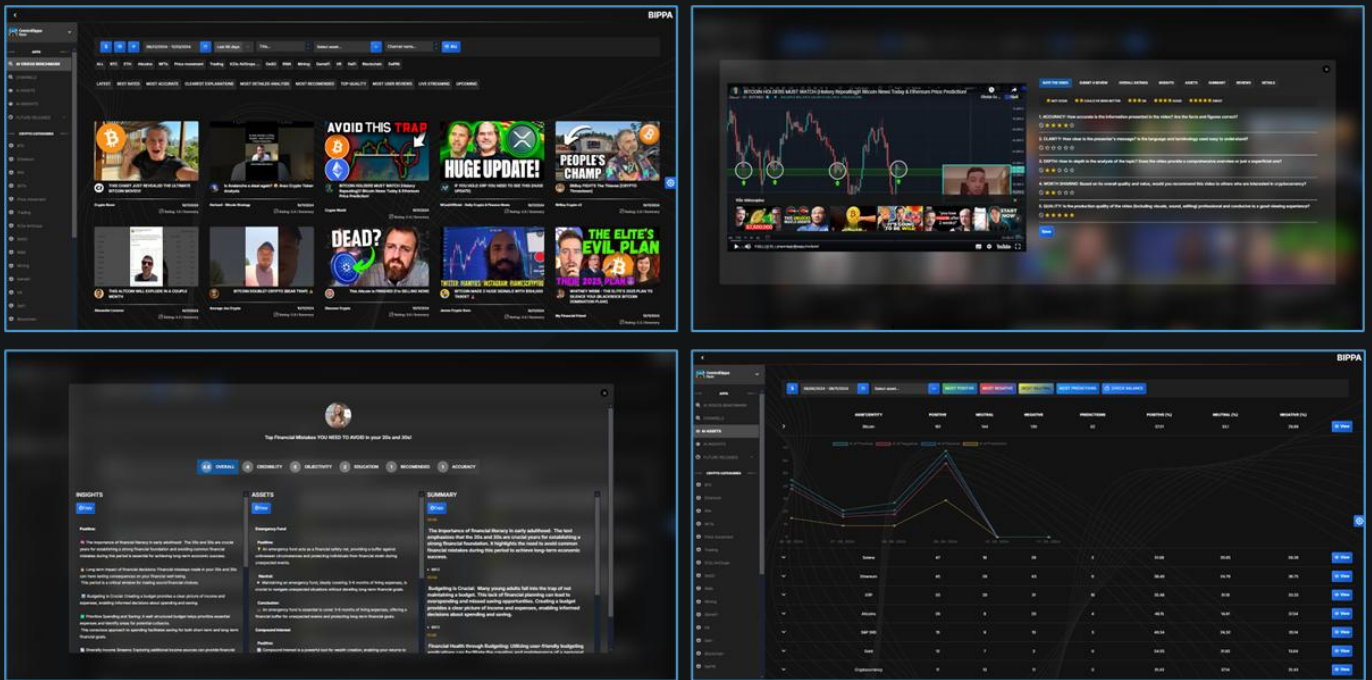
BIPPA

AVOID THIS TRAP

HUGE UPDATE!

PEOPLE'S CHAMP

DEAD?

THE ELITE'S EVIL PLAN

THIS CHART JUST REVEALED THE ULTIMATE BITCOIN MOVE!!!

BITCOIN HOLDERS MUST WATCH (Heavy Repeating!!) Bitcoin News Today & Ethereum Price Prediction!

IF YOU HOLD XRP YOU NEED TO SEE THIS (HUGE UPDATE)

THIS ALTCOIN WILL EXPLODE IN A COUPLE MONTH

BITCOIN DOUBLE!! CRYPTO (BEAR TRAP)

BITCOIN MADE 2 HUGE SIGNALS WITH $100,000 TARGET

BITCOIN HOLDERS MUST WATCH (Heavy Repeating!!) Bitcoin News Today & Ethereum Price Prediction

RATE THE VIDEO

1. ACCURACY: How accurate is the information presented in the video? Are the facts and figures correct?

2. CLARITY: How clear is the presenter's message? Is the language and terminology used easy to understand?

3. DEPTH: How in-depth is the analysis of the topic? Does the video provide a comprehensive overview or just a superficial one?

4. WORTH SHARING: Based on its overall quality and value, would you recommend this video to others who are interested in cryptocurrency?

5. QUALITY: Is the production quality of the video (including visuals, sound, editing) professional and conducive to a good viewing experience?

Save

Top Financial Mistakes YOU NEED TO AVOID in your 20s and 30s!

OVERALL CREDIBILITY OBJECTIVITY EDUCATION RECOMMEND ACCURACY

INSIGHTS

ASSETS

SUMMARY

Emergency Fund

Compound Interest

The importance of financial literacy in early adulthood.

Budgeting is Crucial.

Financial Health through Budgeting.

BIPPA

ASSET/ENTITY POSITIVE NEUTRAL NEGATIVE PREDICTIONS POSITIVE (%) NEUTRAL (%) NEGATIVE (%)

Bitcoin

Solana

Ethereum

XRP

Altcoins

S&P 500

Gold

Cryptocurrency

View